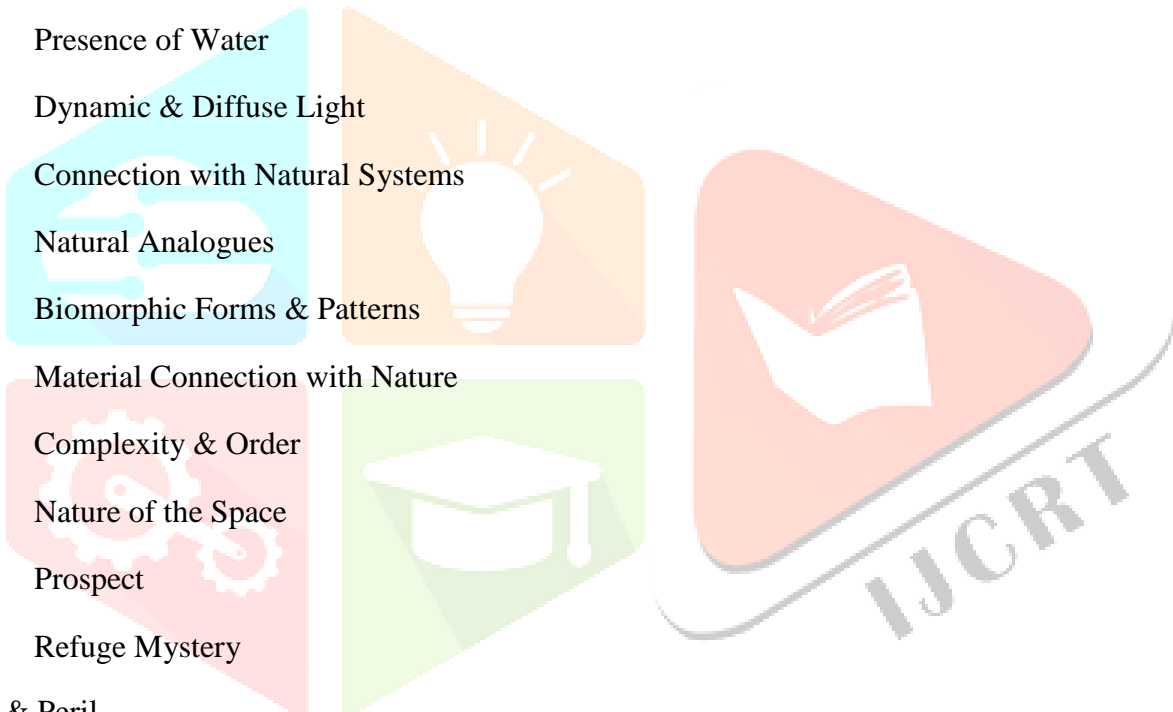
Presence of Water

Dynamic & Diffuse Light

Connection with Natural Systems

Natural Analogues

Biomorphic Forms & Patterns

Material Connection with Nature

Complexity & Order

Nature of the Space

Prospect

Refuge Mystery

& Peril

IJCRT